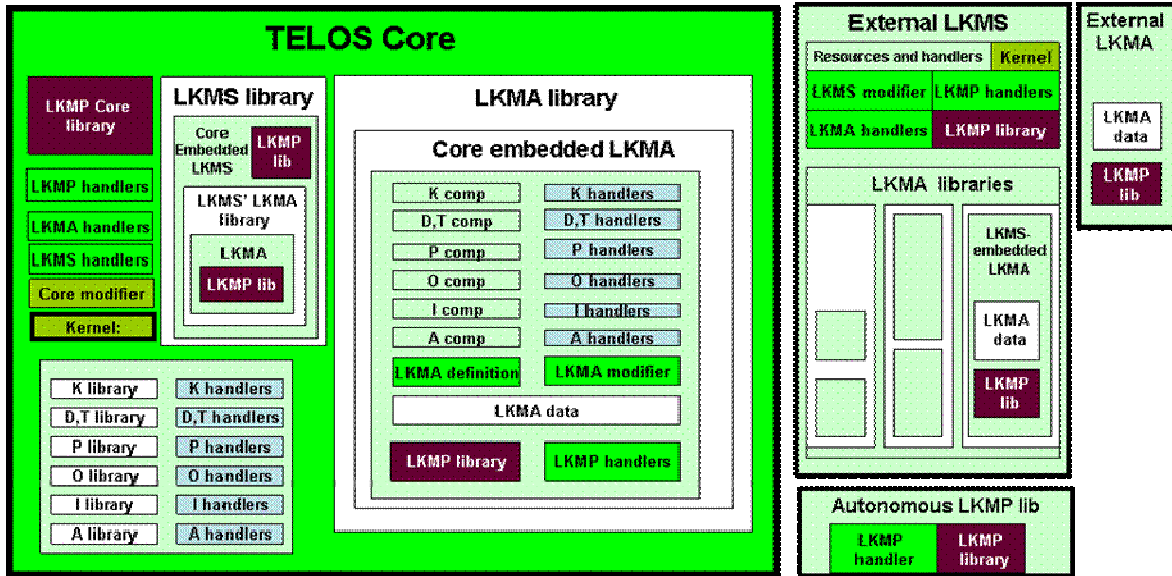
TELOS Core

LKMP Core library

LKMP handlers

LKMA handlers

LKMS handlers

Core modifier

Kernel:

LKMS library

Core Embedded LKMS

LKMP lib

LKMS' LKMA library

LKMA

LKMP lib

LKMA library

Core embedded LKMA

| K comp | K handlers |
|---|---|
| D,T comp | D,T handlers |
| P comp | P handlers |
| O comp | O handlers |
| I comp | I handlers |
| A comp | A handlers |

LKMA definition

LKMA modifier

LKMA data

LKMP library

LKMP handlers

| K library | K handlers |
|---|---|
| D,T library | D,T handlers |
| P library | P handlers |
| O library | O handlers |
| I library | I handlers |
| A library | A handlers |

External LKMS

Resources and handlers

Kernel

LKMS modifier

LKMP handlers

LKMA handlers

LKMP library

LKMA libraries

LKMS-embedded LKMA

LKMA data

LKMP lib

External LKMA

LKMA data

LKMP lib

Autonomous LKMP lib

LKMP handler

LKMP library